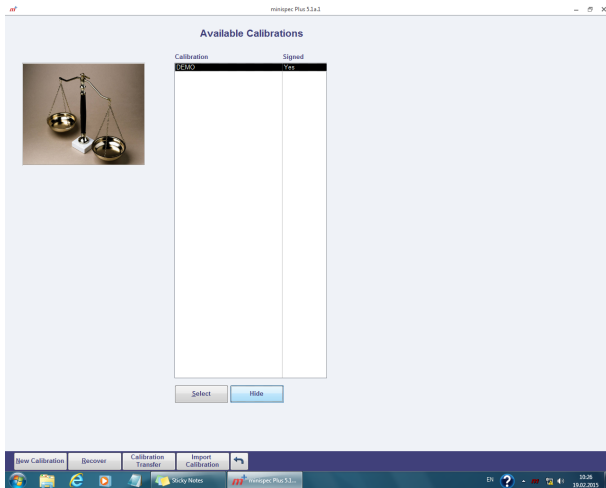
mf

minispec Plus 5.1a.1

Available Calibrations

| Calibration | Signed |
|---|---|
| DEMO | Yes |

Select

Hide

New Calibration

Recover

Calibration Transfer

Import Calibration

Sticky Notes

minispec Plus 5.1...

EN

10:26
19.02.2015